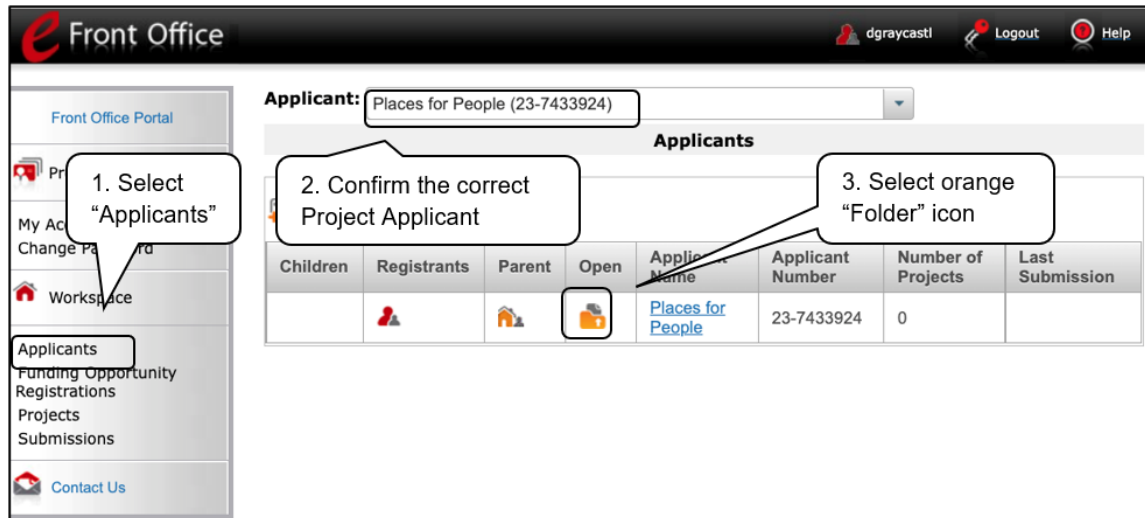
e Front Office

dgraycastl Logout Help

Front Office Portal

Pr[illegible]

My Ac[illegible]
Change Pa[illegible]rd

Workspace

Applicants
Funding Opportunity Registrations
Projects
Submissions

Contact Us

1. Select "Applicants"

Applicant: Places for People (23-7433924)

Applicants

2. Confirm the correct Project Applicant

3. Select orange "Folder" icon

| Children | Registrants | Parent | Open | Applic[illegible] Name | Applicant Number | Number of Projects | Last Submission |
|---|---|---|---|---|---|---|---|
| | | | | Places for People | 23-7433924 | 0 | |